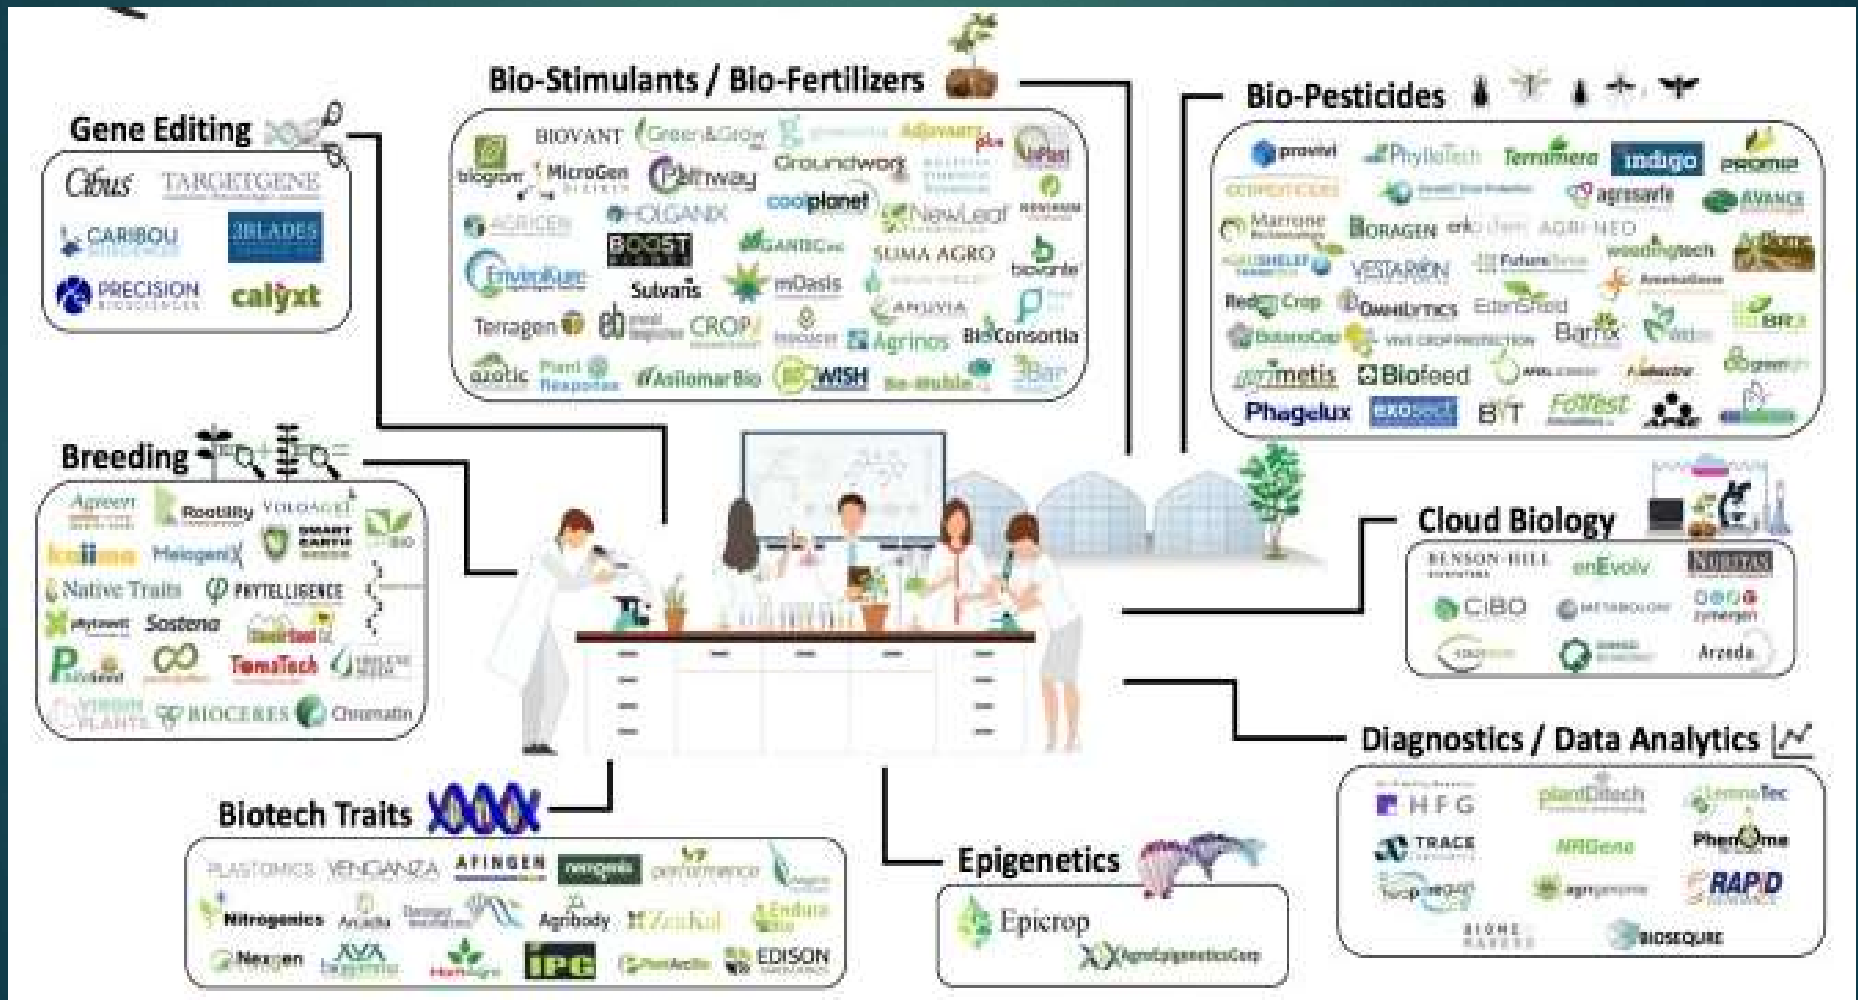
Bio-Stimulants / Bio-Fertilizers

BIOVANT Green&Grow Adjuvants plus biogran MicroGen Pathway Groundwork coolplanet AGRICEN HOLGANIX NewLeaf BOOST GANIBC SUMA AGRO EnviroKure Sulvaris mOasis biovante ANUVIA Terragen CROP Agrinos BioConsortia azotic Plant Response AsilomarBio WISH

Bio-Pesticides

provivi PhylloTech Terramera indigo PROMIP agresafe AVANCE Marrone BORAGEN AGRI NEO FutureBrite VESTARON RedCrop Ownilytics EdenShield Barrix agrimetis Biofeed Phagelux exosect BT FoMest

Gene Editing

Cibus TARGETGENE CARIBOU 2BLADES PRECISION calyxt

Breeding

Rootility SMART EARTH Meiogenix Native Traits PHYTELLIGENCE Sostena TomaTech BIOCERES Chromatin

Cloud Biology

BENSON HILL enEvolv CiBO METABOLON zymergen Arzeda

Diagnostics / Data Analytics

HFG plantDitech LemnaTec TRACE NRGene Pheno me agrigenome RAPID BIOSEQURE

Biotech Traits

PLASTOMICS VENGANZA AFINGEN Nitrogenics Arcadia Agribody Nexgen IPG EDISON

Epigenetics

Epicrop AgroEpigeneticsCorp